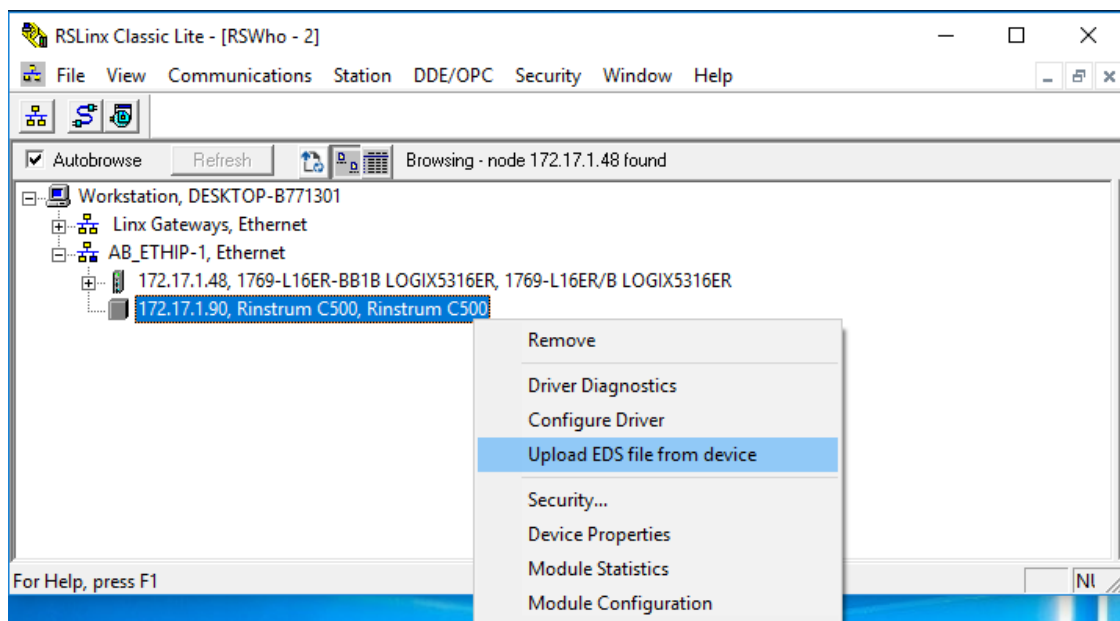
RSLinx Classic Lite - [RSWho - 2]

File View Communications Station DDE/OPC Security Window Help

Autobrowse Refresh Browsing - node 172.17.1.48 found

Workstation, DESKTOP-B771301
Linx Gateways, Ethernet
AB_ETHIP-1, Ethernet
172.17.1.48, 1769-L16ER-BB1B LOGIX5316ER, 1769-L16ER/B LOGIX5316ER
172.17.1.90, Rinstrum C500, Rinstrum C500

Remove
Driver Diagnostics
Configure Driver
Upload EDS file from device
Security...
Device Properties
Module Statistics
Module Configuration

For Help, press F1
NU